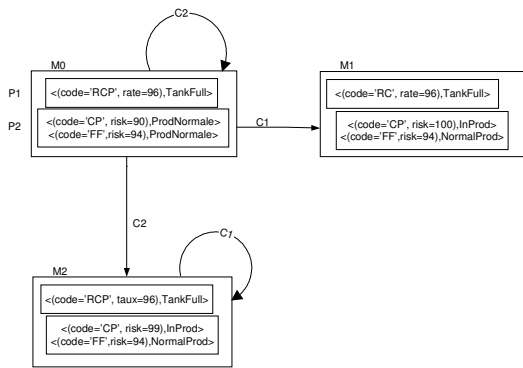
C2

M0

P1 <(code='RCP', rate=96),TankFull>

P2 <(code='CP', risk=90),ProdNormale>
<(code='FF',risk=94),ProdNormale>

C1

M1

<(code='RC', rate=96),TankFull>

<(code='CP', risk=100),InProd>
<(code='FF',risk=94),NormalProd>

C2

C1

M2

<(code='RCP', taux=96),TankFull>

<(code='CP', risk=99),InProd>
<(code='FF',risk=94),NormalProd>